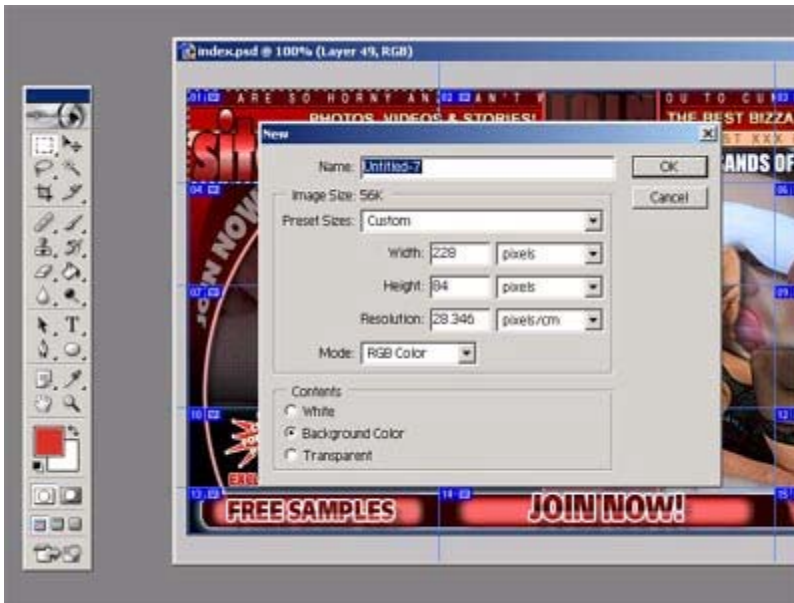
index.psd @ 100% (Layer 49, RGB)

01 ARE SO HORNY AN 02 AN'T 03 OU TO CU
PHOTOS, VIDEOS & STORIES!
JOIN
THE BEST BIZZA
ST XXX
ANDS OF

New

Name: Untitled-7

Image Size: 56K

Preset Sizes: Custom

Width: 228 pixels

Height: 84 pixels

Resolution: 28.346 pixels/cm

Mode: RGB Color

Contents
White
Background Color
Transparent

OK

Cancel

04 06 07 09 10 12 13 14 15

FREE SAMPLES

JOIN NOW!